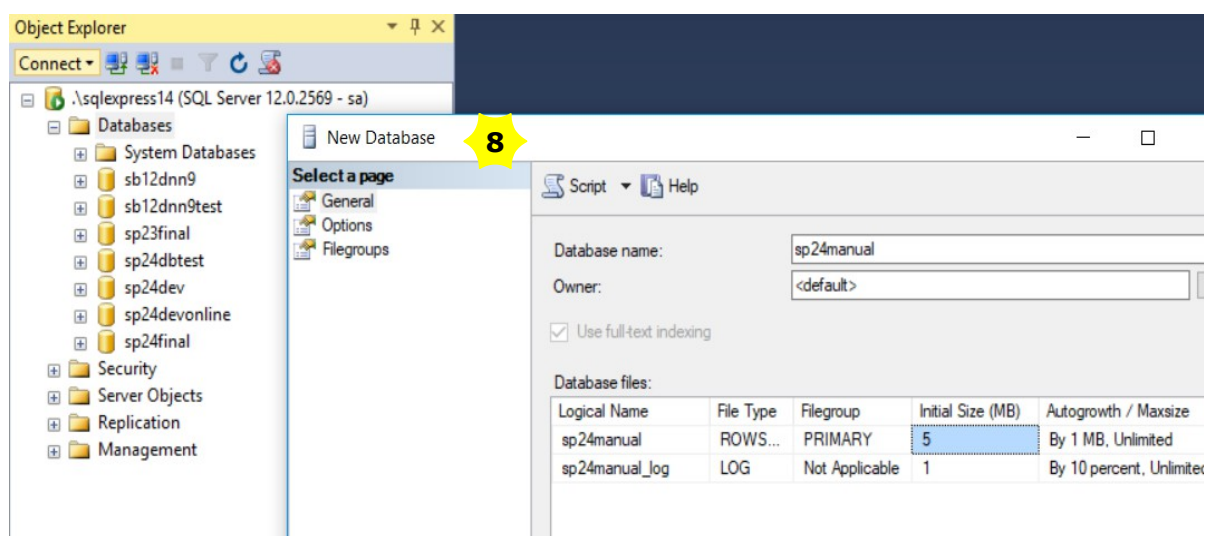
Object Explorer

Connect

.\sqlexpress14 (SQL Server 12.0.2569 - sa)
Databases
System Databases
sb12dnn9
sb12dnn9test
sp23final
sp24dbtest
sp24dev
sp24devonline
sp24final
Security
Server Objects
Replication
Management

New Database

8

Select a page
General
Options
Filegroups

Script Help

Database name: sp24manual
Owner: <default>

Use full-text indexing

Database files:

| Logical Name | File Type | Filegroup | Initial Size (MB) | Autogrowth / Maxsize |
|---|---|---|---|---|
| sp24manual | ROWS... | PRIMARY | 5 | By 1 MB, Unlimited |
| sp24manual_log | LOG | Not Applicable | 1 | By 10 percent, Unlimite |